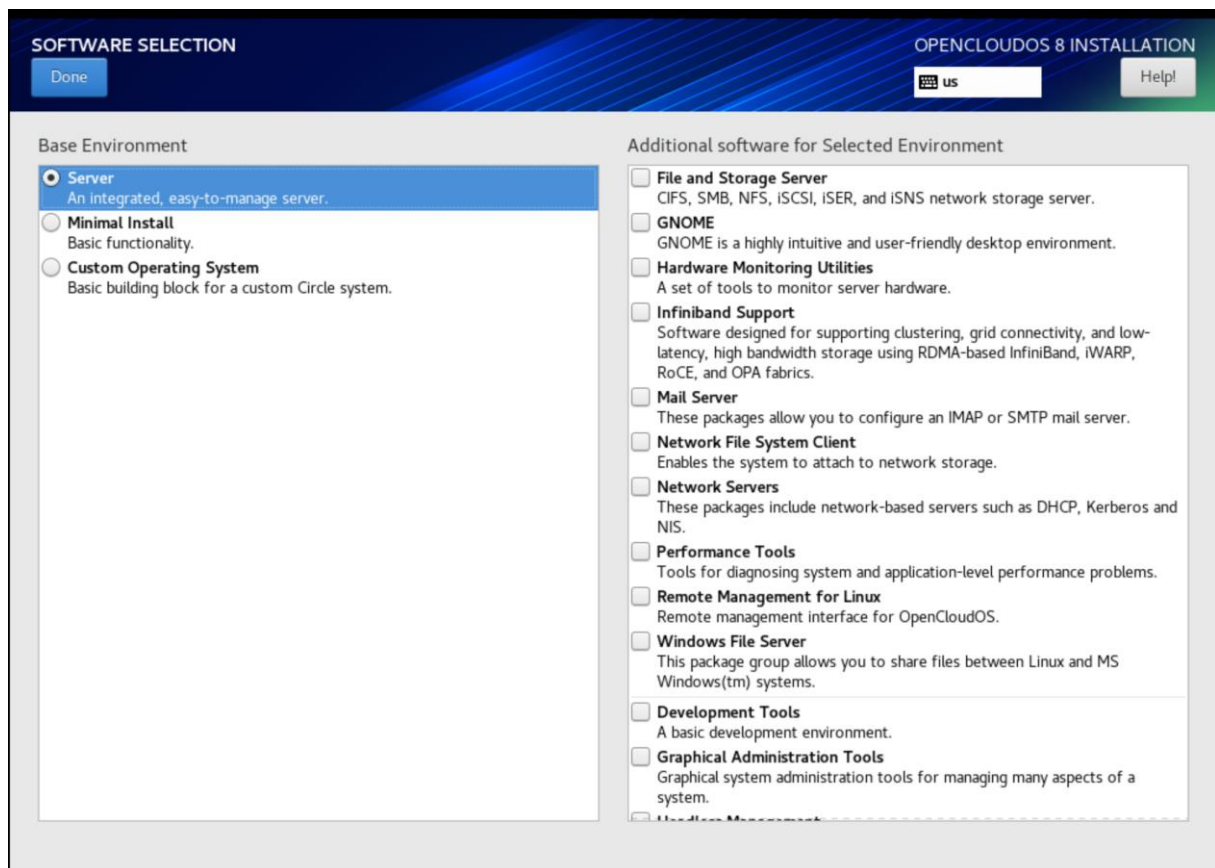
SOFTWARE SELECTION

Done

OPENCLOUDOS 8 INSTALLATION

us

Help!

Base Environment

Server
An integrated, easy-to-manage server.

Minimal Install
Basic functionality.

Custom Operating System
Basic building block for a custom Circle system.

Additional software for Selected Environment

File and Storage Server
CIFS, SMB, NFS, iSCSI, iSER, and iSNS network storage server.

GNOME
GNOME is a highly intuitive and user-friendly desktop environment.

Hardware Monitoring Utilities
A set of tools to monitor server hardware.

Infiniband Support
Software designed for supporting clustering, grid connectivity, and low-latency, high bandwidth storage using RDMA-based InfiniBand, iWARP, RoCE, and OPA fabrics.

Mail Server
These packages allow you to configure an IMAP or SMTP mail server.

Network File System Client
Enables the system to attach to network storage.

Network Servers
These packages include network-based servers such as DHCP, Kerberos and NIS.

Performance Tools
Tools for diagnosing system and application-level performance problems.

Remote Management for Linux
Remote management interface for OpenCloudOS.

Windows File Server
This package group allows you to share files between Linux and MS Windows(tm) systems.

Development Tools
A basic development environment.

Graphical Administration Tools
Graphical system administration tools for managing many aspects of a system.

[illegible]